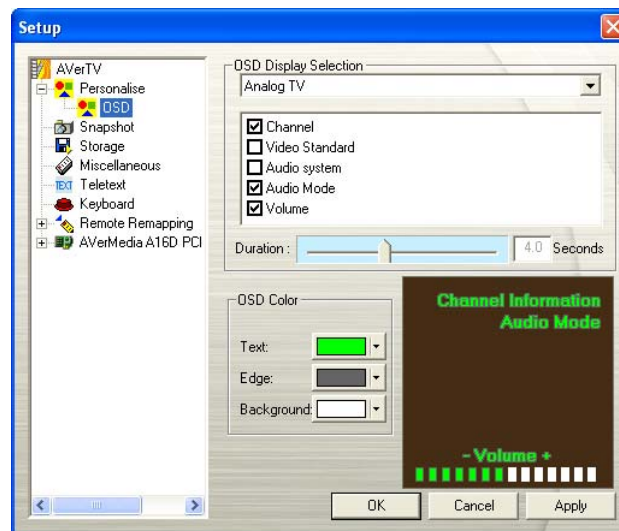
Setup

AVerTV
Personalise
OSD
Snapshot
Storage
Miscellaneous
TEXT Teletext
Keyboard
Remote Remapping
AVerMedia A16D PCI

OSD Display Selection
Analog TV

☑ Channel
☐ Video Standard
☐ Audio system
☑ Audio Mode
☑ Volume

Duration : 4.0 Seconds

OSD Color
Text:
Edge:
Background:

Channel Information
Audio Mode

- Volume +

OK
Cancel
Apply